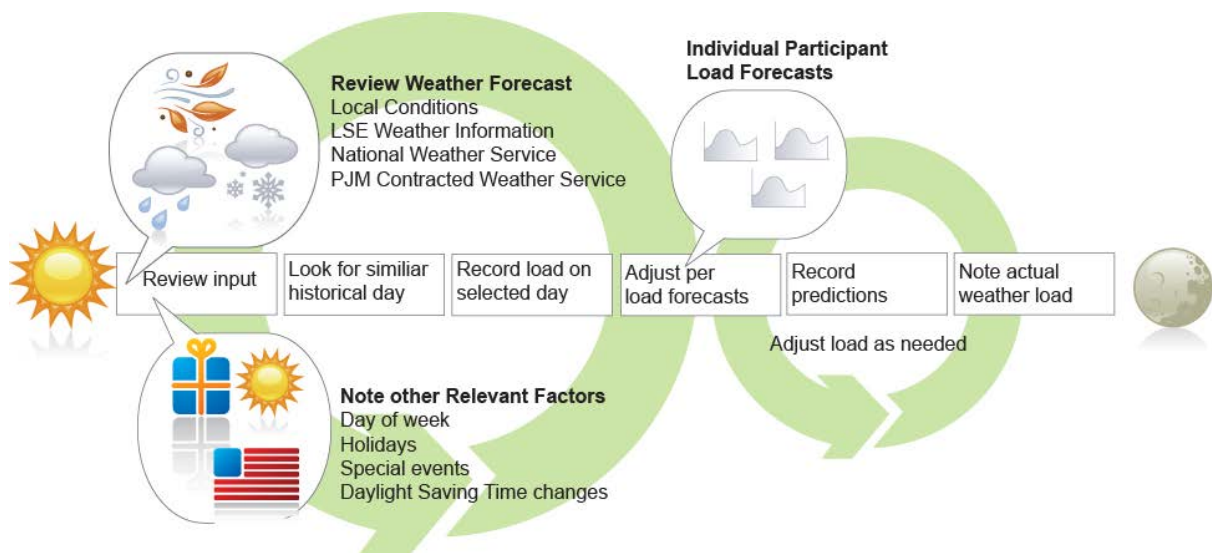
Review Weather Forecast
Local Conditions
LSE Weather Information
National Weather Service
PJM Contracted Weather Service

Individual Participant Load Forecasts

Review input

Look for similiar historical day

Record load on selected day

Adjust per load forecasts

Record predictions

Note actual weather load

Adjust load as needed

Note other Relevant Factors
Day of week
Holidays
Special events
Daylight Saving Time changes